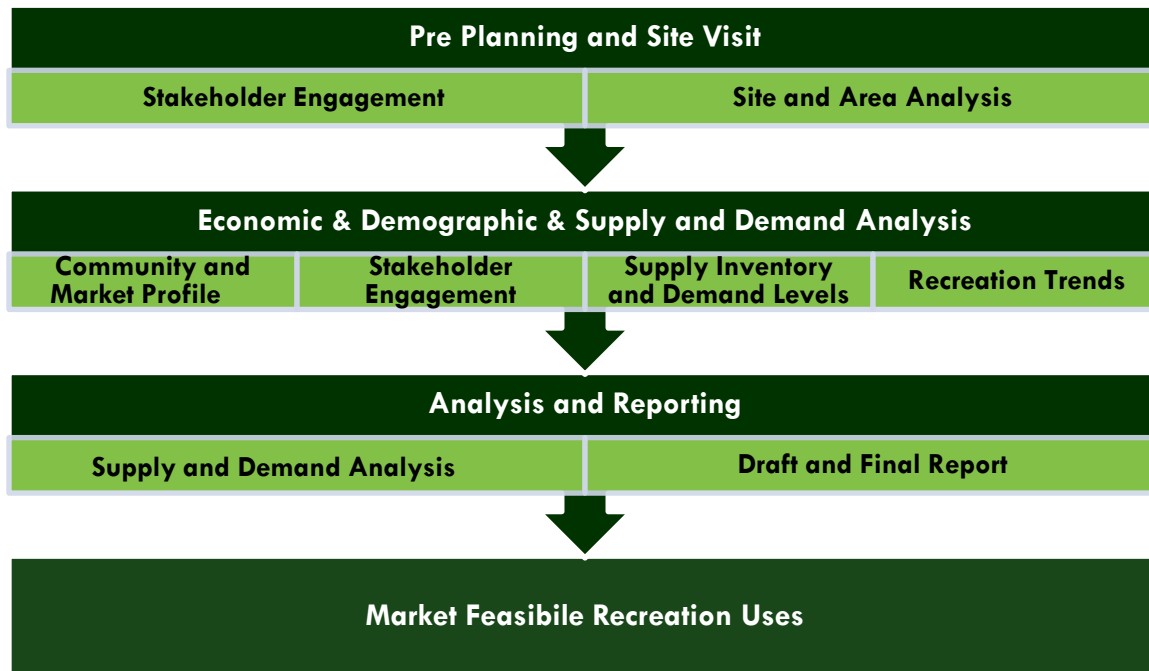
Pre Planning and Site Visit

Stakeholder Engagement

Site and Area Analysis

Economic & Demographic & Supply and Demand Analysis

Community and Market Profile

Stakeholder Engagement

Supply Inventory and Demand Levels

Recreation Trends

Analysis and Reporting

Supply and Demand Analysis

Draft and Final Report

Market Feasibile Recreation Uses